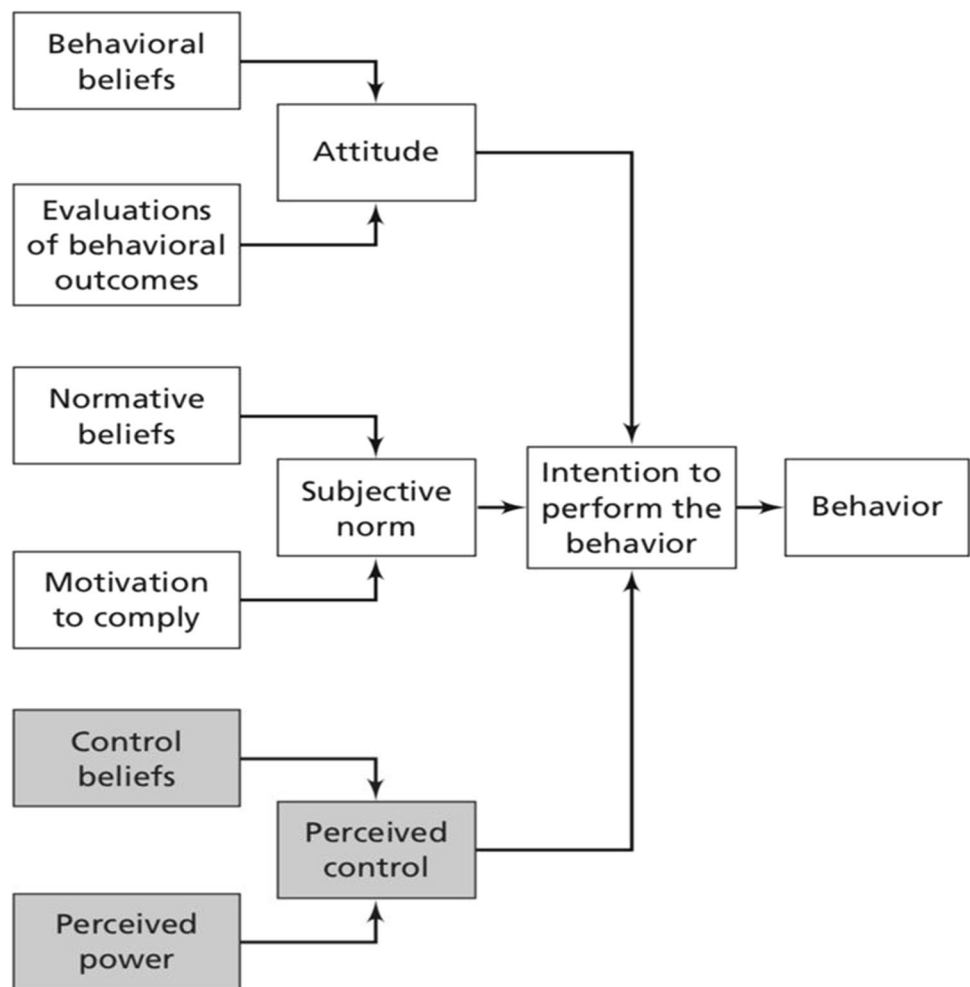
Behavioral beliefs

Attitude

Evaluations of behavioral outcomes

Normative beliefs

Subjective norm

Intention to perform the behavior

Behavior

Motivation to comply

Control beliefs

Perceived control

Perceived power